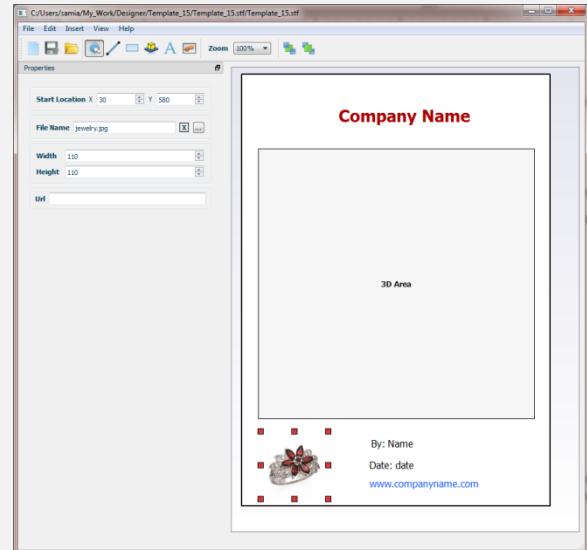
C:/Users/samia/My_Work/Designer/Template_15/Template_15.stf/Template_15.stf

File Edit Insert View Help

Zoom 100%

Properties

Start Location X 30 Y 580

File Name jewelry.jpg X ...

Width 110
Height 110

Url

Company Name

3D Area

By: Name
Date: date
www.companyname.com